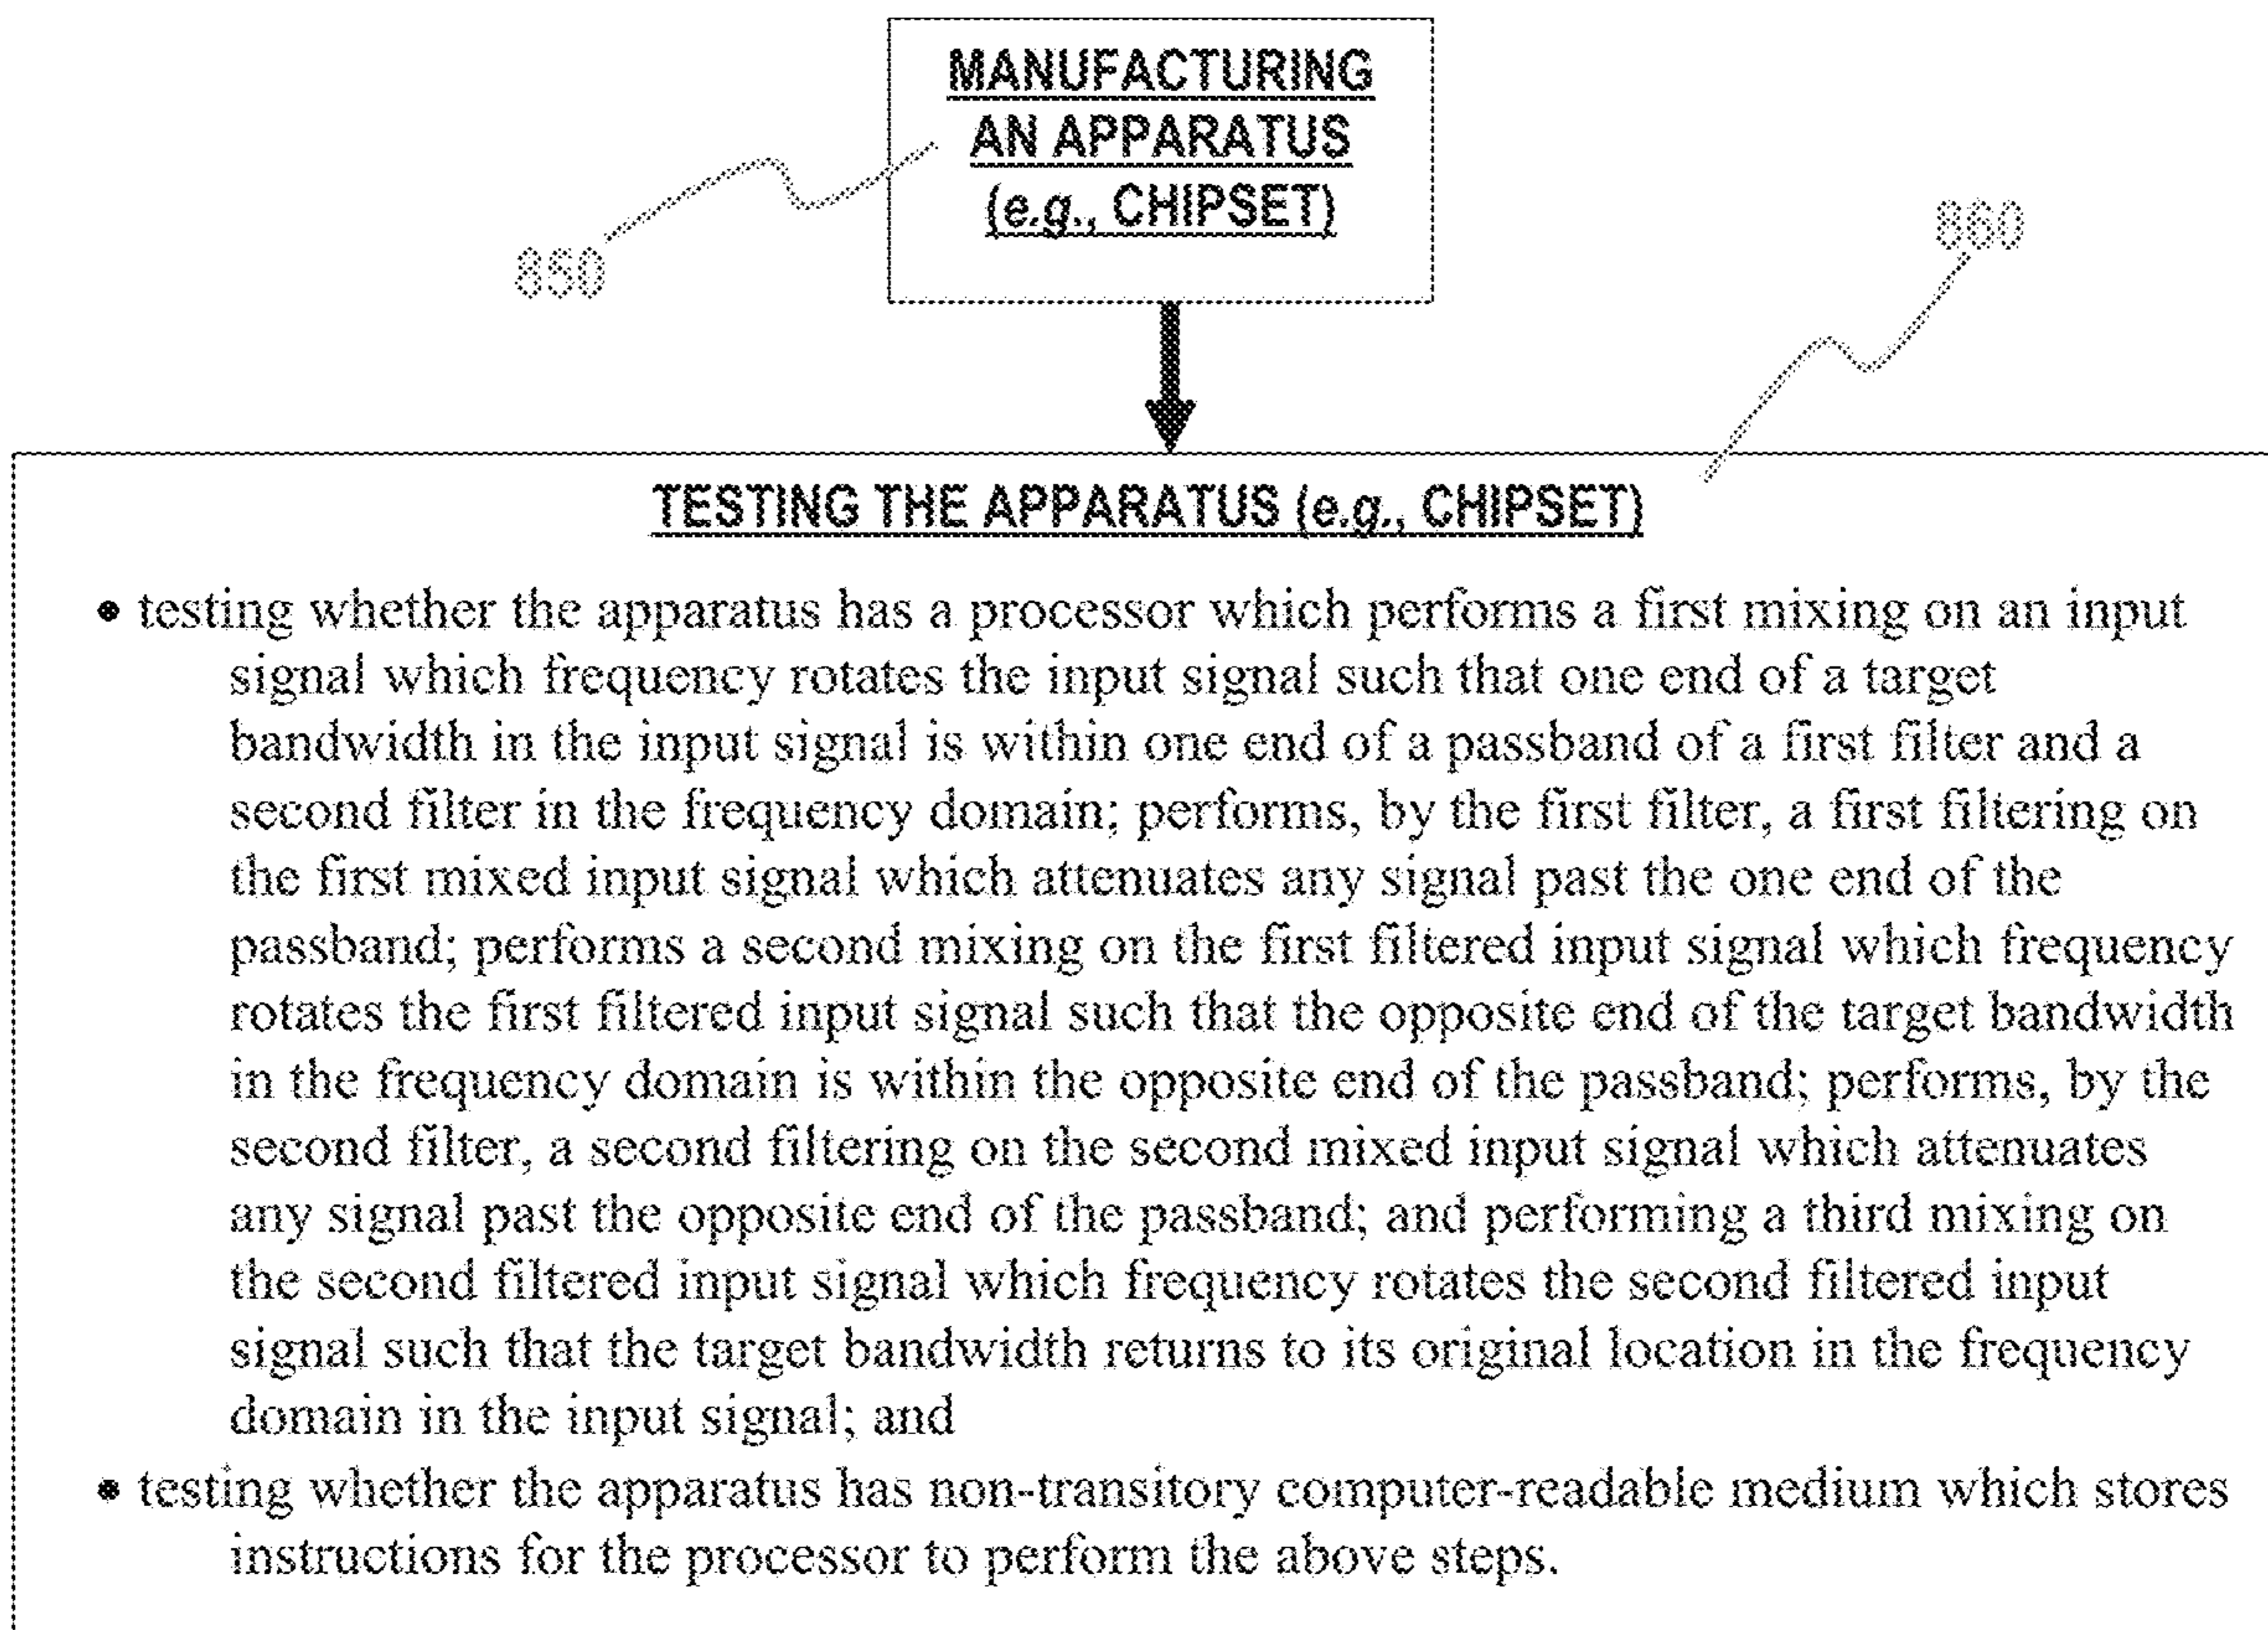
MANUFACTURING AN APPARATUS (e.g., CHIPSET)

850

860

TESTING THE APPARATUS (e.g., CHIPSET)

• testing whether the apparatus has a processor which performs a first mixing on an input signal which frequency rotates the input signal such that one end of a target bandwidth in the input signal is within one end of a passband of a first filter and a second filter in the frequency domain; performs, by the first filter, a first filtering on the first mixed input signal which attenuates any signal past the one end of the passband; performs a second mixing on the first filtered input signal which frequency rotates the first filtered input signal such that the opposite end of the target bandwidth in the frequency domain is within the opposite end of the passband; performs, by the second filter, a second filtering on the second mixed input signal which attenuates any signal past the opposite end of the passband; and performing a third mixing on the second filtered input signal which frequency rotates the second filtered input signal such that the target bandwidth returns to its original location in the frequency domain in the input signal; and

• testing whether the apparatus has non-transitory computer-readable medium which stores instructions for the processor to perform the above steps.